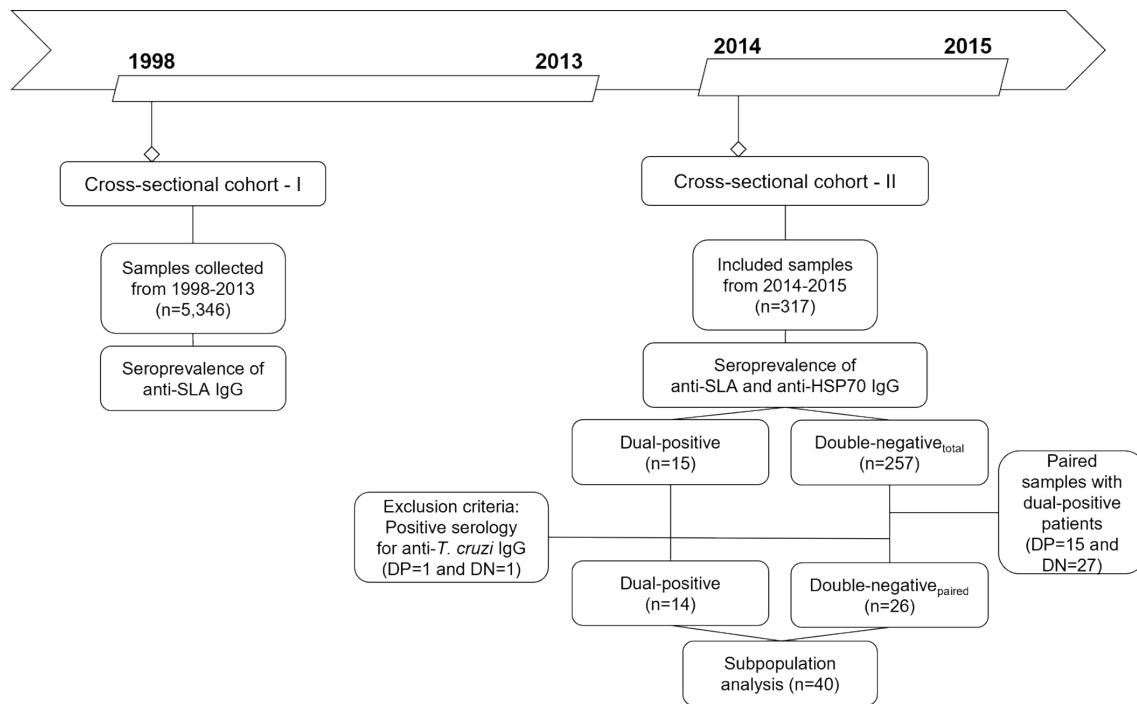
1998

2013

2014

2015

Cross-sectional cohort - I

Samples collected from 1998-2013 (n=5,346)

Seroprevalence of anti-SLA IgG

Cross-sectional cohort - II

Included samples from 2014-2015 (n=317)

Seroprevalence of anti-SLA and anti-HSP70 IgG

Dual-positive (n=15)

Double-negative$_{total}$ (n=257)

Paired samples with dual-positive patients (DP=15 and DN=27)

Exclusion criteria: Positive serology for anti-T. cruzi IgG (DP=1 and DN=1)

Dual-positive (n=14)

Double-negative$_{paired}$ (n=26)

Subpopulation analysis (n=40)